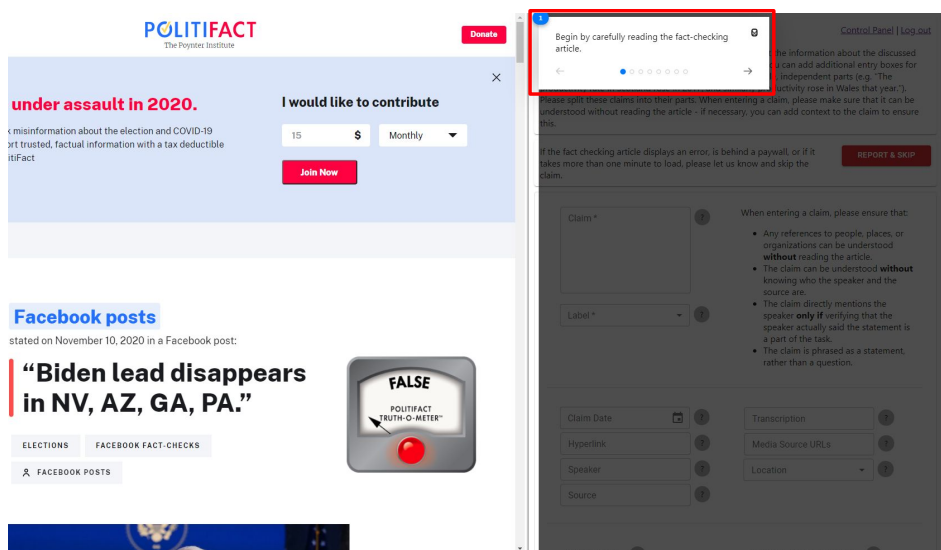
POLITIFACT
The Poynter Institute

Donate

under assault in 2020.

k misinformation about the election and COVID-19
ort trusted, factual information with a tax deductible
itiFact

I would like to contribute

15 $

Monthly

Join Now

Facebook posts

stated on November 10, 2020 in a Facebook post:

“Biden lead disappears in NV, AZ, GA, PA.”

FALSE

POLITIFACT
TRUTH-O-METER™

ELECTIONS

FACEBOOK FACT-CHECKS

FACEBOOK POSTS

1

Begin by carefully reading the fact-checking article.

Control Panel | Log out

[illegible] the information about the discussed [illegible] you can add additional entry boxes for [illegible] independent parts (e.g. "The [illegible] productivity rose in Wales that year."). Please split these claims into their parts. When entering a claim, please make sure that it can be understood without reading the article - if necessary, you can add context to the claim to ensure this.

If the fact checking article displays an error, is behind a paywall, or if it takes more than one minute to load, please let us know and skip the claim.

REPORT & SKIP

Claim *

?

When entering a claim, please ensure that:

• Any references to people, places, or organizations can be understood **without** reading the article.
• The claim can be understood **without** knowing who the speaker and the source are.
• The claim directly mentions the speaker **only if** verifying that the speaker actually said the statement is a part of the task.
• The claim is phrased as a statement, rather than a question.

Label *

?

Claim Date

?

Transcription

?

Hyperlink

?

Media Source URLs

?

Speaker

?

Location

?

Source

?